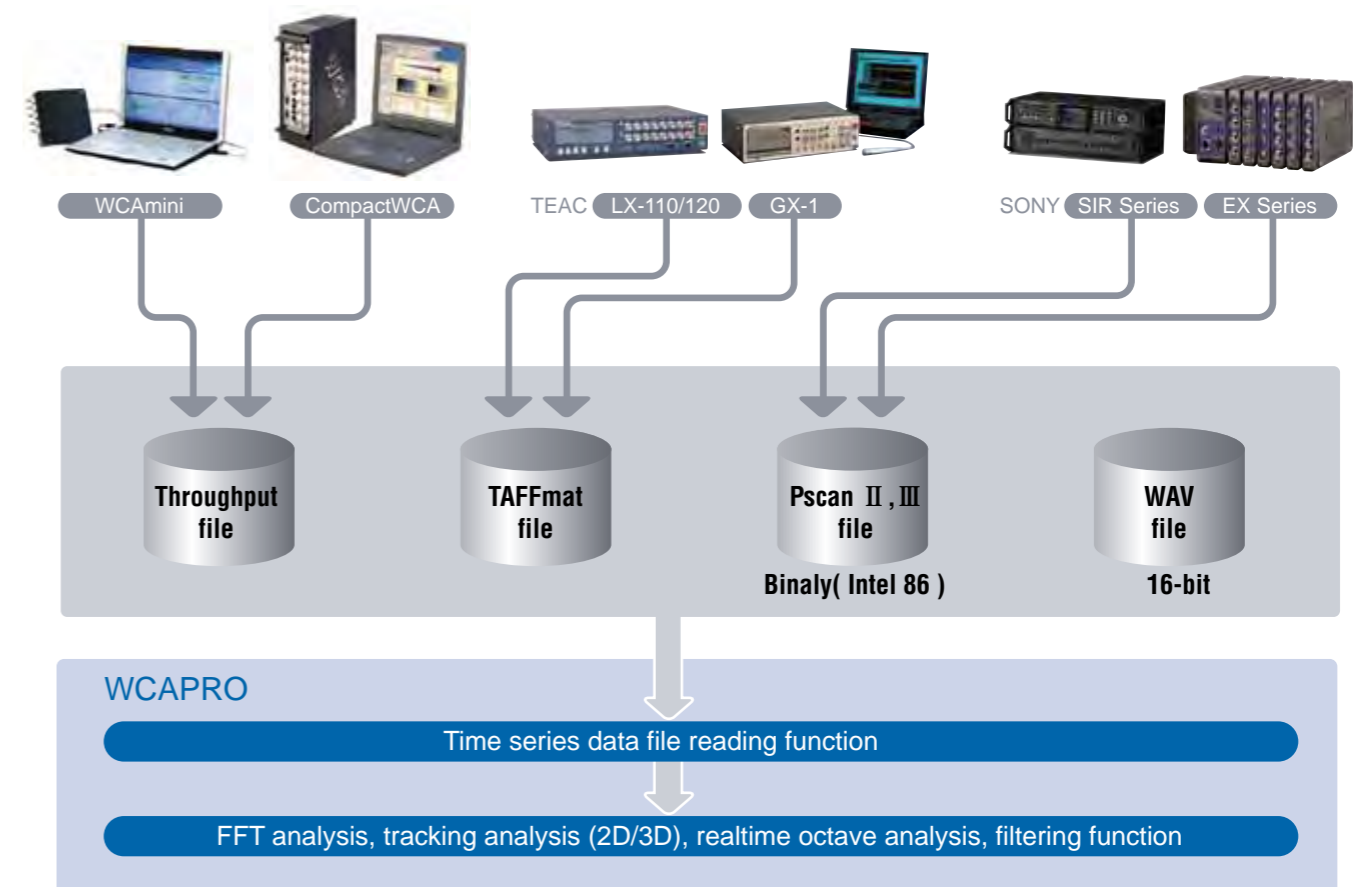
WCAmini CompactWCA

TEAC LX-110/120 GX-1

SONY SIR Series EX Series

Throughput file

TAFFmat file

Pscan Ⅱ,Ⅲ file
Binaly( Intel 86 )

WAV file
16-bit

WCAPRO

Time series data file reading function

FFT analysis, tracking analysis (2D/3D), realtime octave analysis, filtering function